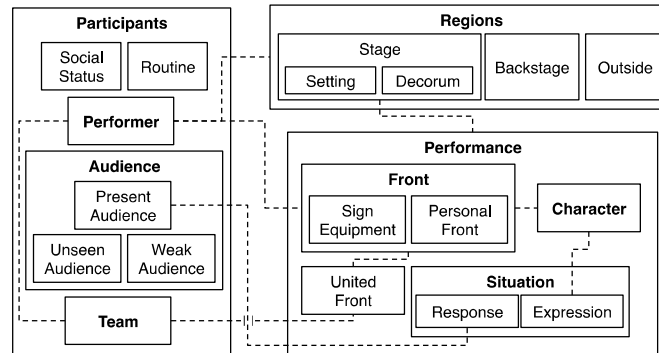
Participants

Social Status

Routine

Performer

Audience

Present Audience

Unseen Audience

Weak Audience

Team

Regions

Stage

Setting

Decorum

Backstage

Outside

Performance

Front

Sign Equipment

Personal Front

Character

United Front

Situation

Response

Expression